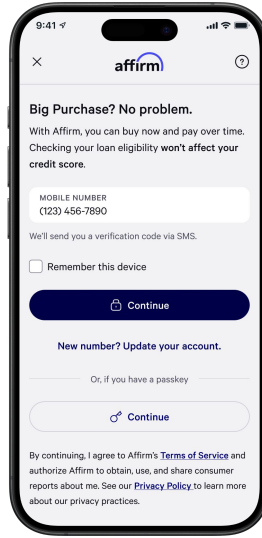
9:41

×

affirm

?

Big Purchase? No problem.

With Affirm, you can buy now and pay over time. Checking your loan eligibility won't affect your credit score.

MOBILE NUMBER
(123) 456-7890

We'll send you a verification code via SMS.

Remember this device

Continue

New number? Update your account.

Or, if you have a passkey

Continue

By continuing, I agree to Affirm's Terms of Service and authorize Affirm to obtain, use, and share consumer reports about me. See our Privacy Policy to learn more about our privacy practices.